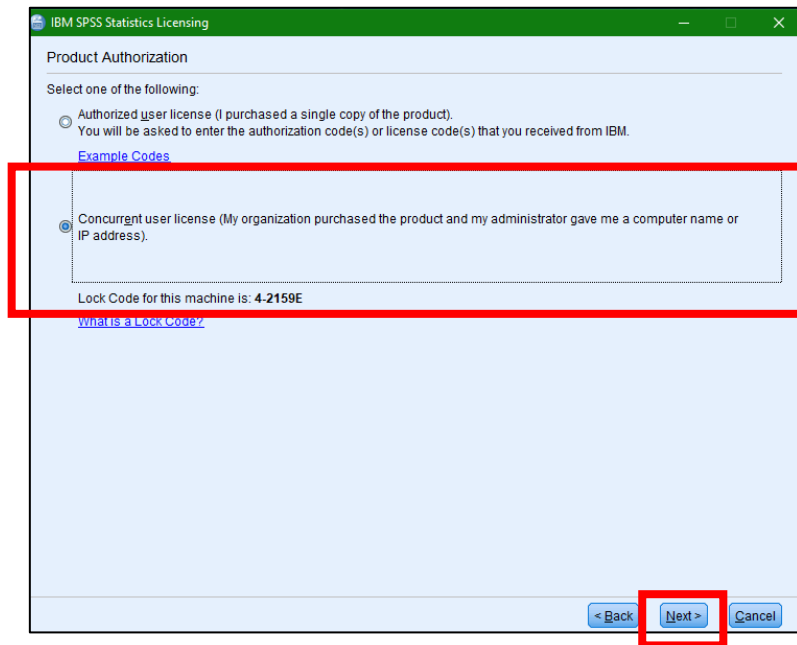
IBM SPSS Statistics Licensing

Product Authorization

Select one of the following:

Authorized user license (I purchased a single copy of the product).
You will be asked to enter the authorization code(s) or license code(s) that you received from IBM.

Example Codes

Concurrent user license (My organization purchased the product and my administrator gave me a computer name or IP address).

Lock Code for this machine is: 4-2159E

What is a Lock Code?

< Back

Next >

Cancel